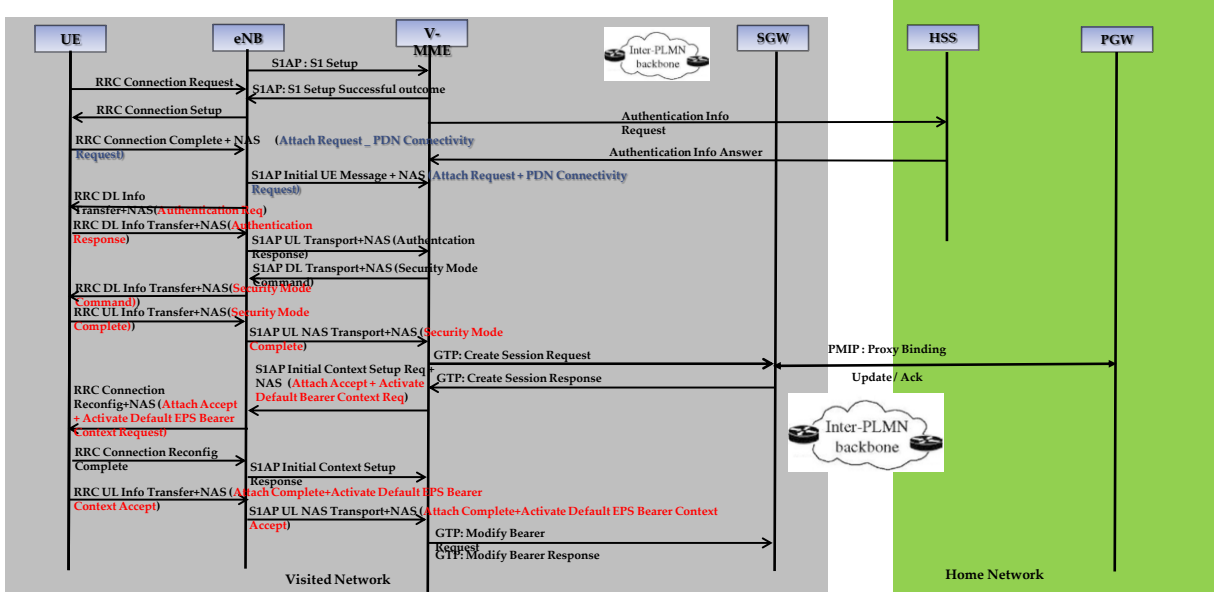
UE

eNB

V-MME

Inter-PLMN backbone

SGW

HSS

PGW

S1AP : S1 Setup

RRC Connection Request

S1AP: S1 Setup Successful outcome

RRC Connection Setup

Authentication Info Request

RRC Connection Complete + NAS (Attach Request _ PDN Connectivity Request)

Authentication Info Answer

S1AP Initial UE Message + NAS (Attach Request + PDN Connectivity Request)

RRC DL Info Transfer+NAS(Authentication Req)

RRC DL Info Transfer+NAS(Authentication Response)

S1AP UL Transport+NAS (Authentcation Response)

S1AP DL Transport+NAS (Security Mode Command)

RRC DL Info Transfer+NAS(Security Mode Command))

RRC UL Info Transfer+NAS(Security Mode Complete))

S1AP UL NAS Transport+NAS (Security Mode Complete)

GTP: Create Session Request

PMIP : Proxy Binding Update / Ack

S1AP Initial Context Setup Req + NAS (Attach Accept + Activate Default Bearer Context Req)

GTP: Create Session Response

RRC Connection Reconfig+NAS (Attach Accept + Activate Default EPS Bearer Context Request)

Inter-PLMN backbone

RRC Connection Reconfig Complete

S1AP Initial Context Setup Response

RRC UL Info Transfer+NAS (Attach Complete+Activate Default EPS Bearer Context Accept)

S1AP UL NAS Transport+NAS (Attach Complete+Activate Default EPS Bearer Context Accept)

GTP: Modify Bearer Request

GTP: Modify Bearer Response

Visited Network

Home Network